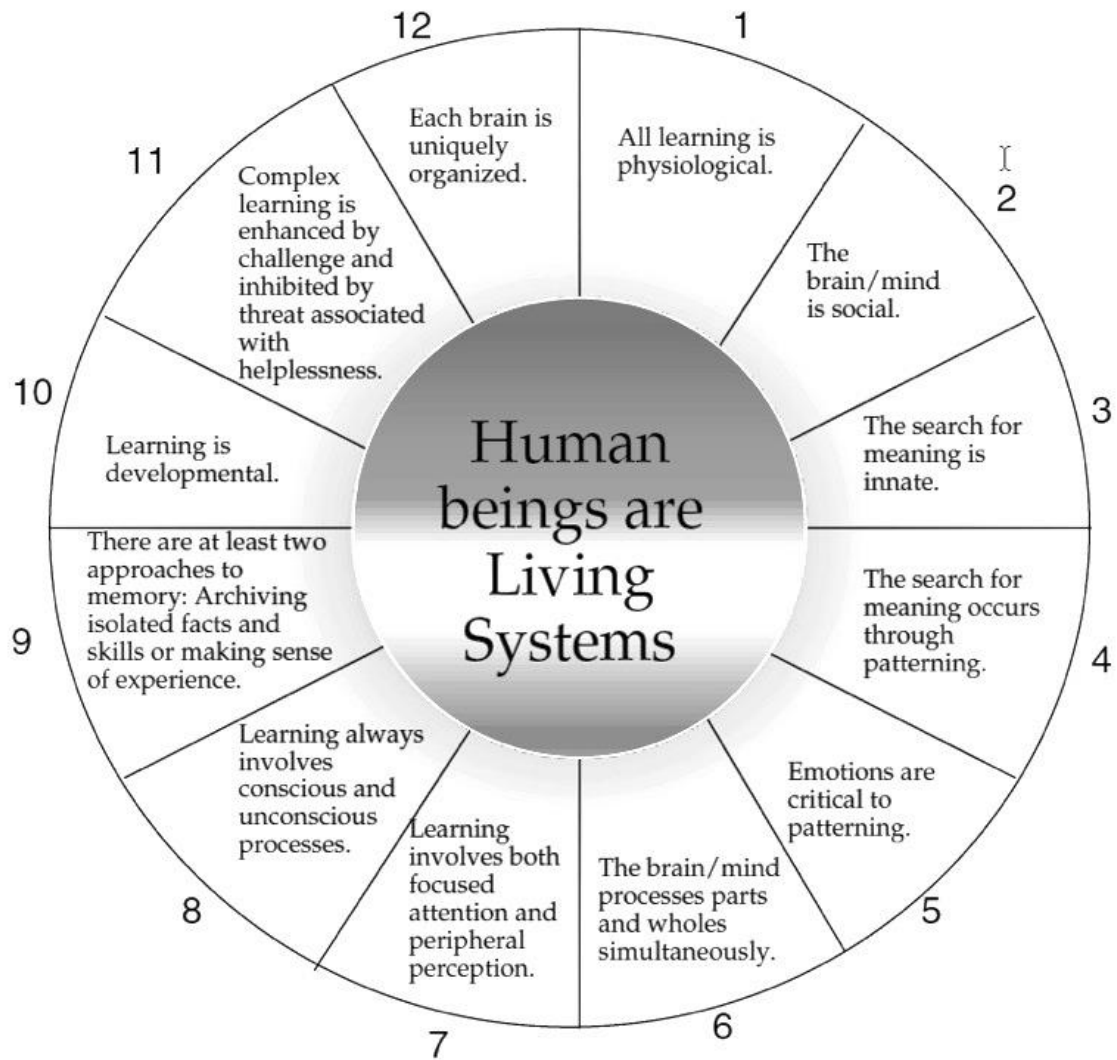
Human beings are Living Systems

1
All learning is physiological.

2
The brain/mind is social.

3
The search for meaning is innate.

4
The search for meaning occurs through patterning.

5
Emotions are critical to patterning.

6
The brain/mind processes parts and wholes simultaneously.

7
Learning involves both focused attention and peripheral perception.

8
Learning always involves conscious and unconscious processes.

9
There are at least two approaches to memory: Archiving isolated facts and skills or making sense of experience.

10
Learning is developmental.

11
Complex learning is enhanced by challenge and inhibited by threat associated with helplessness.

12
Each brain is uniquely organized.